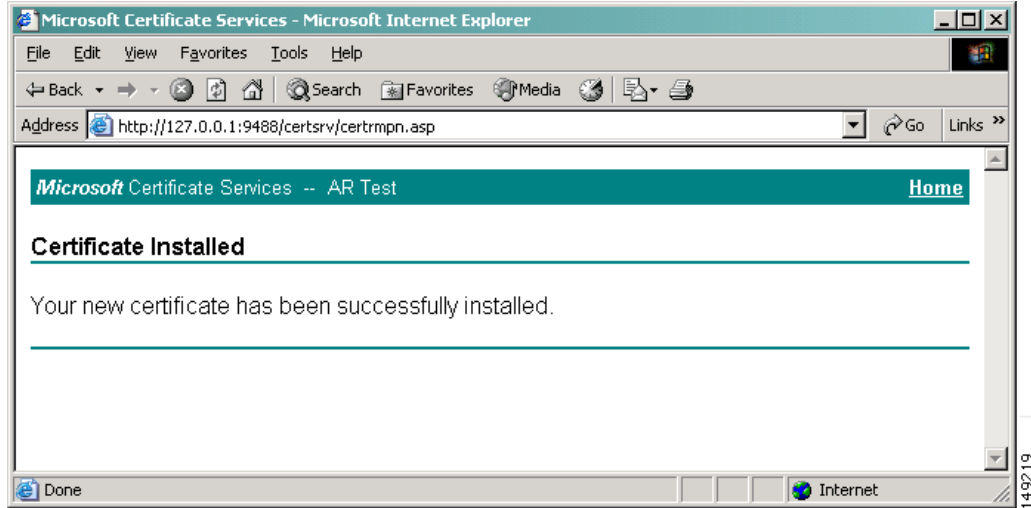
Microsoft Certificate Services - Microsoft Internet Explorer

File Edit View Favorites Tools Help

Back Search Favorites Media

Address http://127.0.0.1:9488/certsrv/certrmpn.asp Go Links »

Microsoft Certificate Services -- AR Test Home

Certificate Installed

Your new certificate has been successfully installed.

Done Internet

149219